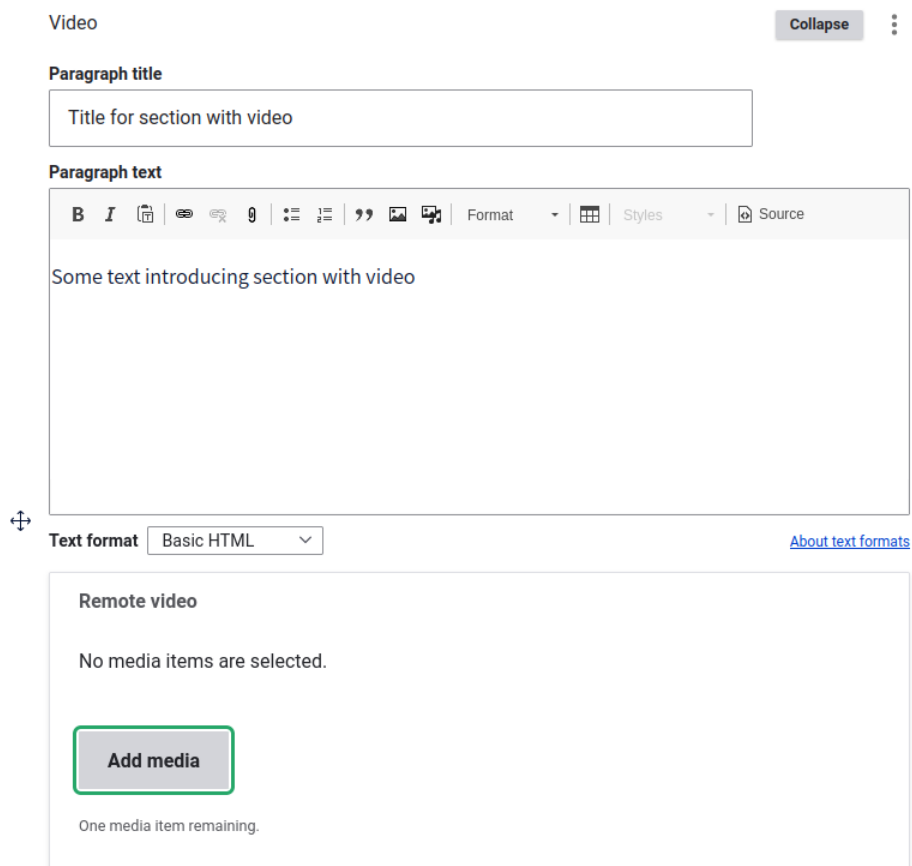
Video

Collapse

Paragraph title

Title for section with video

Paragraph text

B I Format Styles Source

Some text introducing section with video

Text format Basic HTML

About text formats

Remote video

No media items are selected.

Add media

One media item remaining.